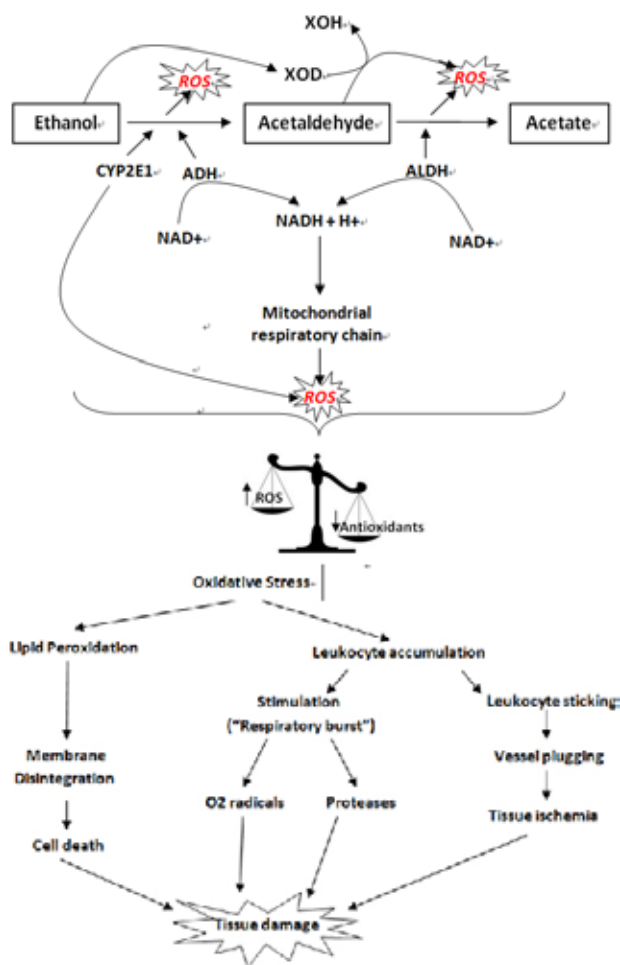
XOH

XOD

ROS

ROS

Ethanol

Acetaldehyde

Acetate

CYP2E1

ADH

ALDH

NAD+

NADH + H+

NAD+

Mitochondrial respiratory chain

ROS

ROS

Antioxidants

Oxidative Stress

Lipid Peroxidation

Leukocyte accumulation

Stimulation ("Respiratory burst")

Leukocyte sticking

Membrane Disintegration

Vessel plugging

O2 radicals

Proteases

Tissue ischemia

Cell death

Tissue damage